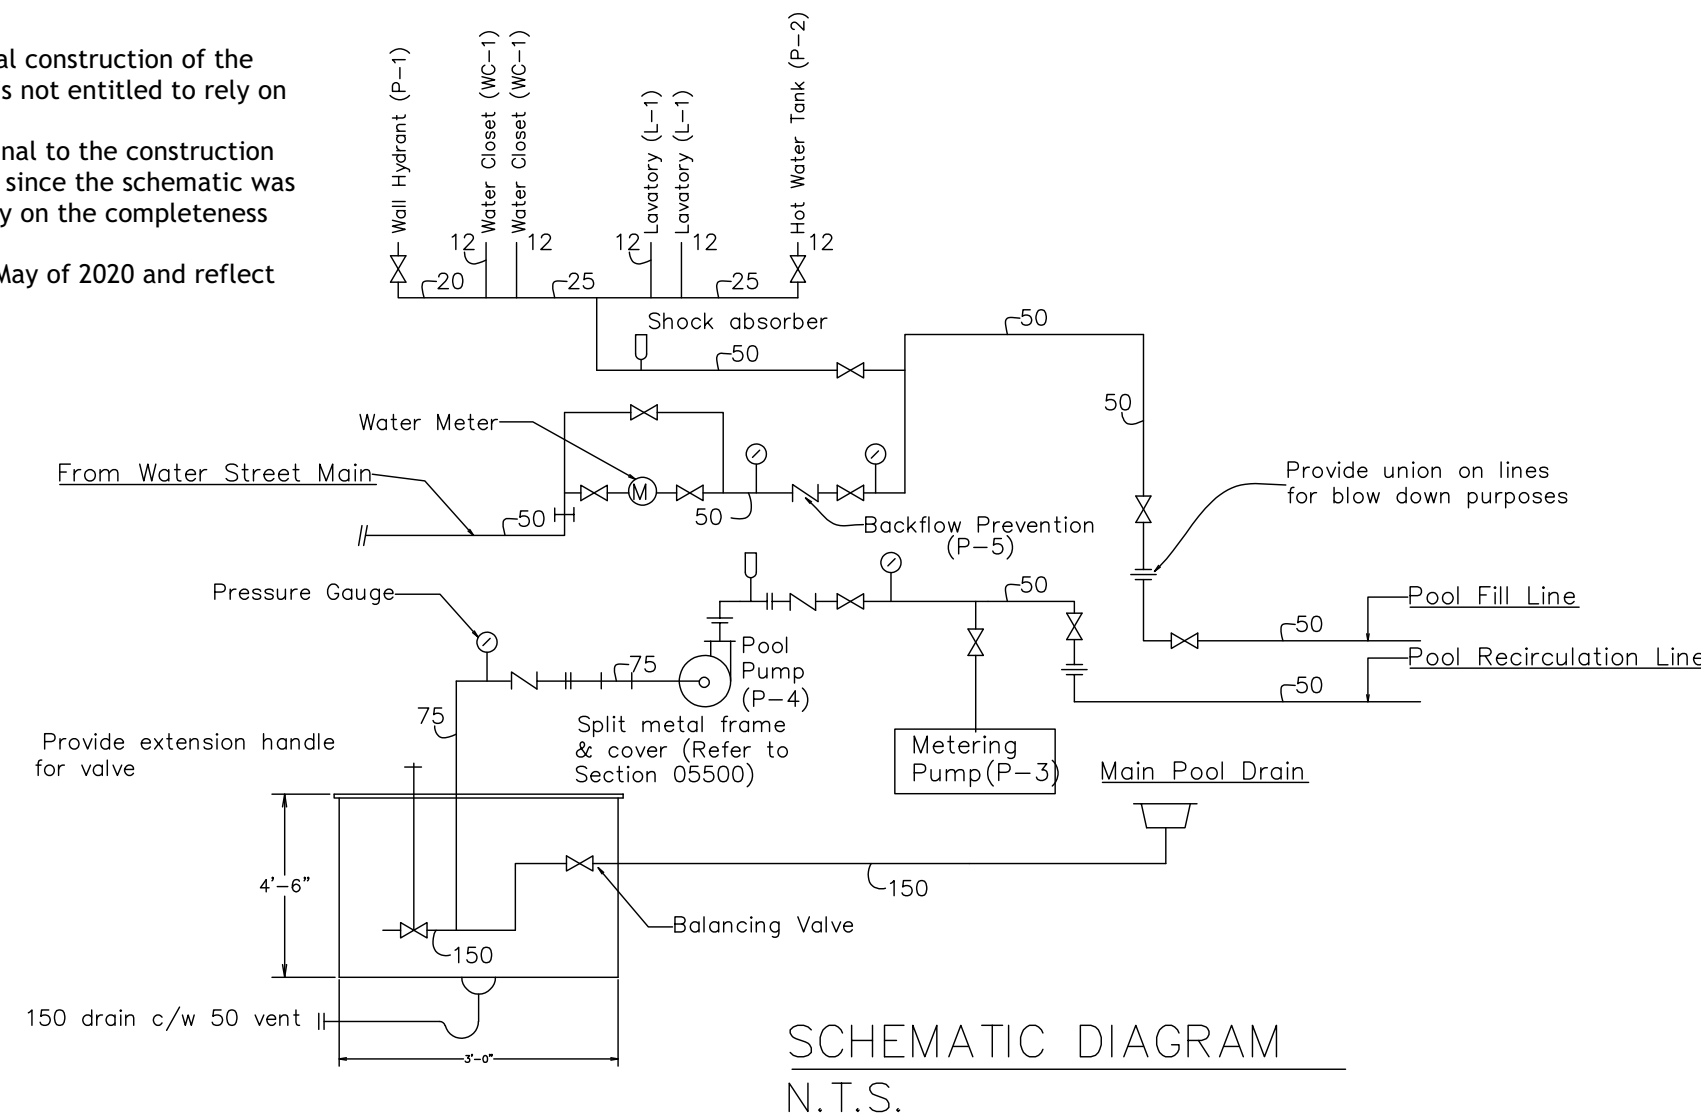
al construction of the
s not entitled to rely on

nal to the construction
since the schematic was
y on the completeness

May of 2020 and reflect

Wall Hydrant (P–1)
Water Closet (WC–1)
Water Closet (WC–1)
Lavatory (L–1)
Lavatory (L–1)
Hot Water Tank (P–2)
12
12
12
12
12
20
25
25
Shock absorber
50
50
50
Water Meter
M
From Water Street Main
50
50
Backflow Prevention
(P–5)
Provide union on lines
for blow down purposes
Pressure Gauge
50
Pool Fill Line
50
Pool Recirculation Line
50
75
Pool
Pump
(P–4)
75
Split metal frame
& cover (Refer to
Section 05500)
Metering
Pump(P–3)
Main Pool Drain
Provide extension handle
for valve
4'–6"
150
Balancing Valve
150
150 drain c/w 50 vent
3'–0"
SCHEMATIC DIAGRAM
N.T.S.